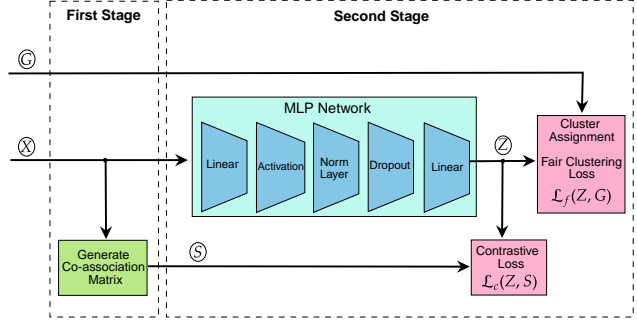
First Stage

Second Stage

G

X

MLP Network

Linear

Activation

Norm Layer

Dropout

Linear

Z

Cluster Assignment

Fair Clustering Loss

$\mathcal{L}_f(Z, G)$

Generate Co-association Matrix

S

Contrastive Loss

$\mathcal{L}_c(Z, S)$